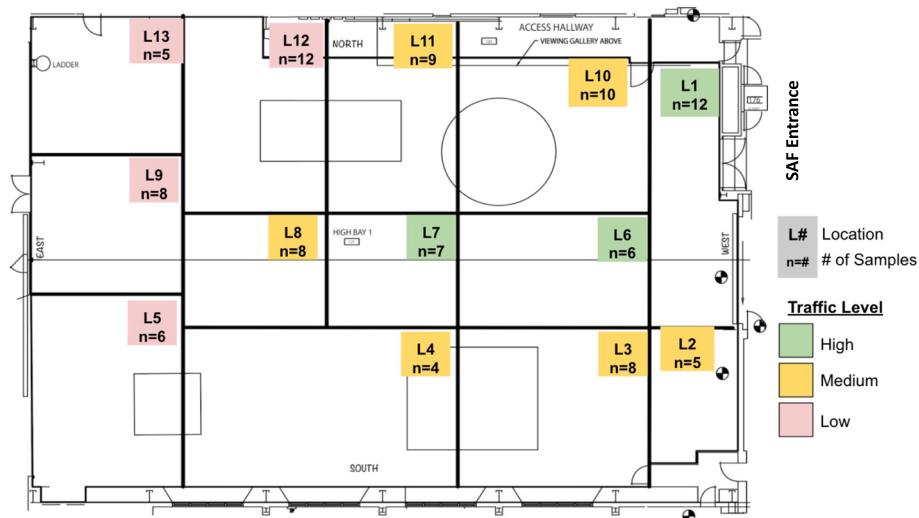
LADDER

L13
n=5

L12
n=12

NORTH

L11
n=9

ACCESS HALLWAY
VIEWING GALLERY ABOVE

L10
n=10

L1
n=12

SAF Entrance

L9
n=8

EAST

L8
n=8

HIGH BAY 1

L7
n=7

L6
n=6

WEST

L#
n=#
Location
# of Samples

L5
n=6

L4
n=4

L3
n=8

L2
n=5

Traffic Level
High
Medium
Low

SOUTH